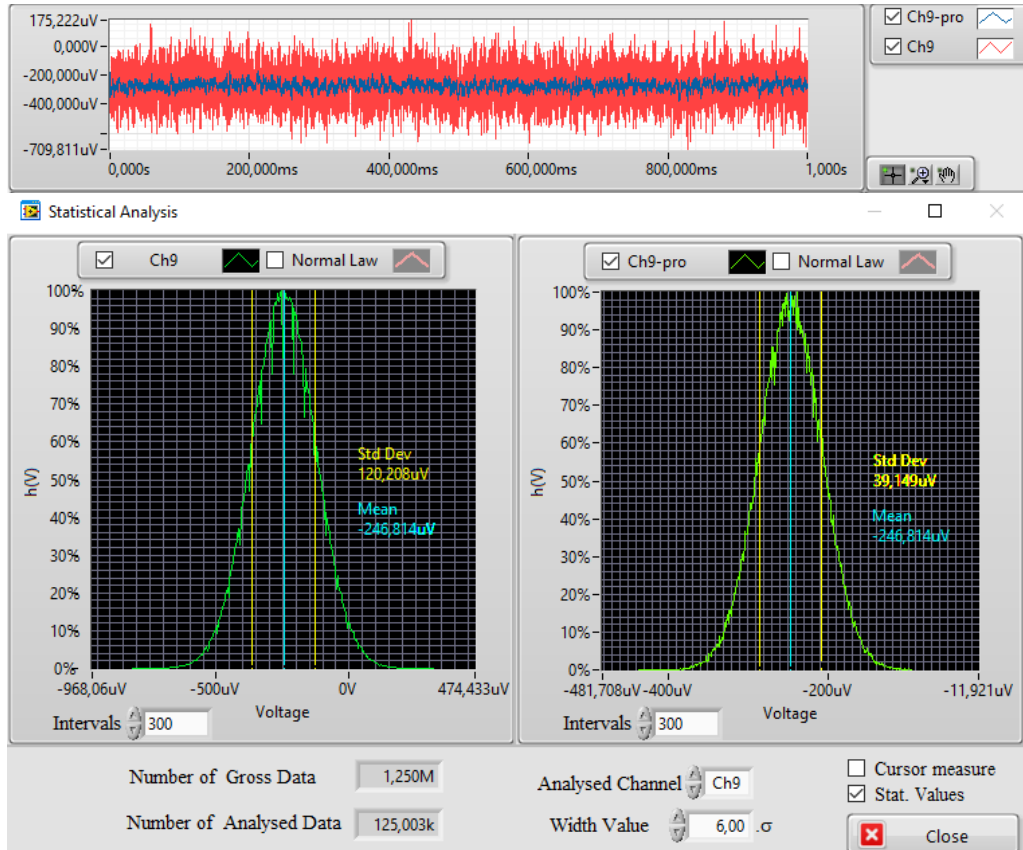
175,222uV
0,000V
-200,000uV
-400,000uV
-709,811uV
0,000s
200,000ms
400,000ms
600,000ms
800,000ms
1,000s

☑ Ch9-pro
☑ Ch9

Statistical Analysis

☑ Ch9 ☐ Normal Law

100%
90%
80%
70%
60%
50%
40%
30%
20%
10%
0%
h(V)
Std Dev
120,208uV
Mean
-246,814uV
-968,06uV
-500uV
0V
474,433uV
Voltage
Intervals 300

☑ Ch9-pro ☐ Normal Law

100%
90%
80%
70%
60%
50%
40%
30%
20%
10%
0%
h(V)
Std Dev
39,149uV
Mean
-246,814uV
-481,708uV
-400uV
-200uV
-11,921uV
Voltage
Intervals 300

Number of Gross Data 1,250M
Number of Analysed Data 125,003k
Analysed Channel Ch9
Width Value 6,00 .σ
☐ Cursor measure
☑ Stat. Values
Close